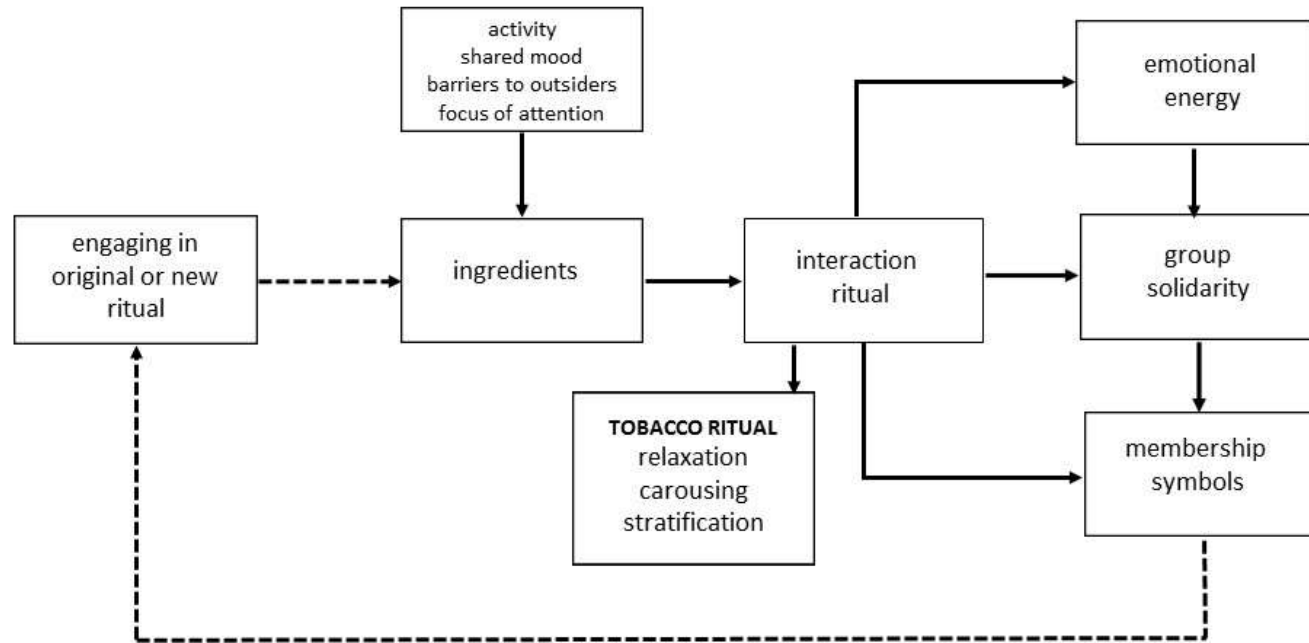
activity
shared mood
barriers to outsiders
focus of attention

emotional energy

engaging in original or new ritual

ingredients

interaction ritual

group solidarity

TOBACCO RITUAL
relaxation
carousing
stratification

membership symbols